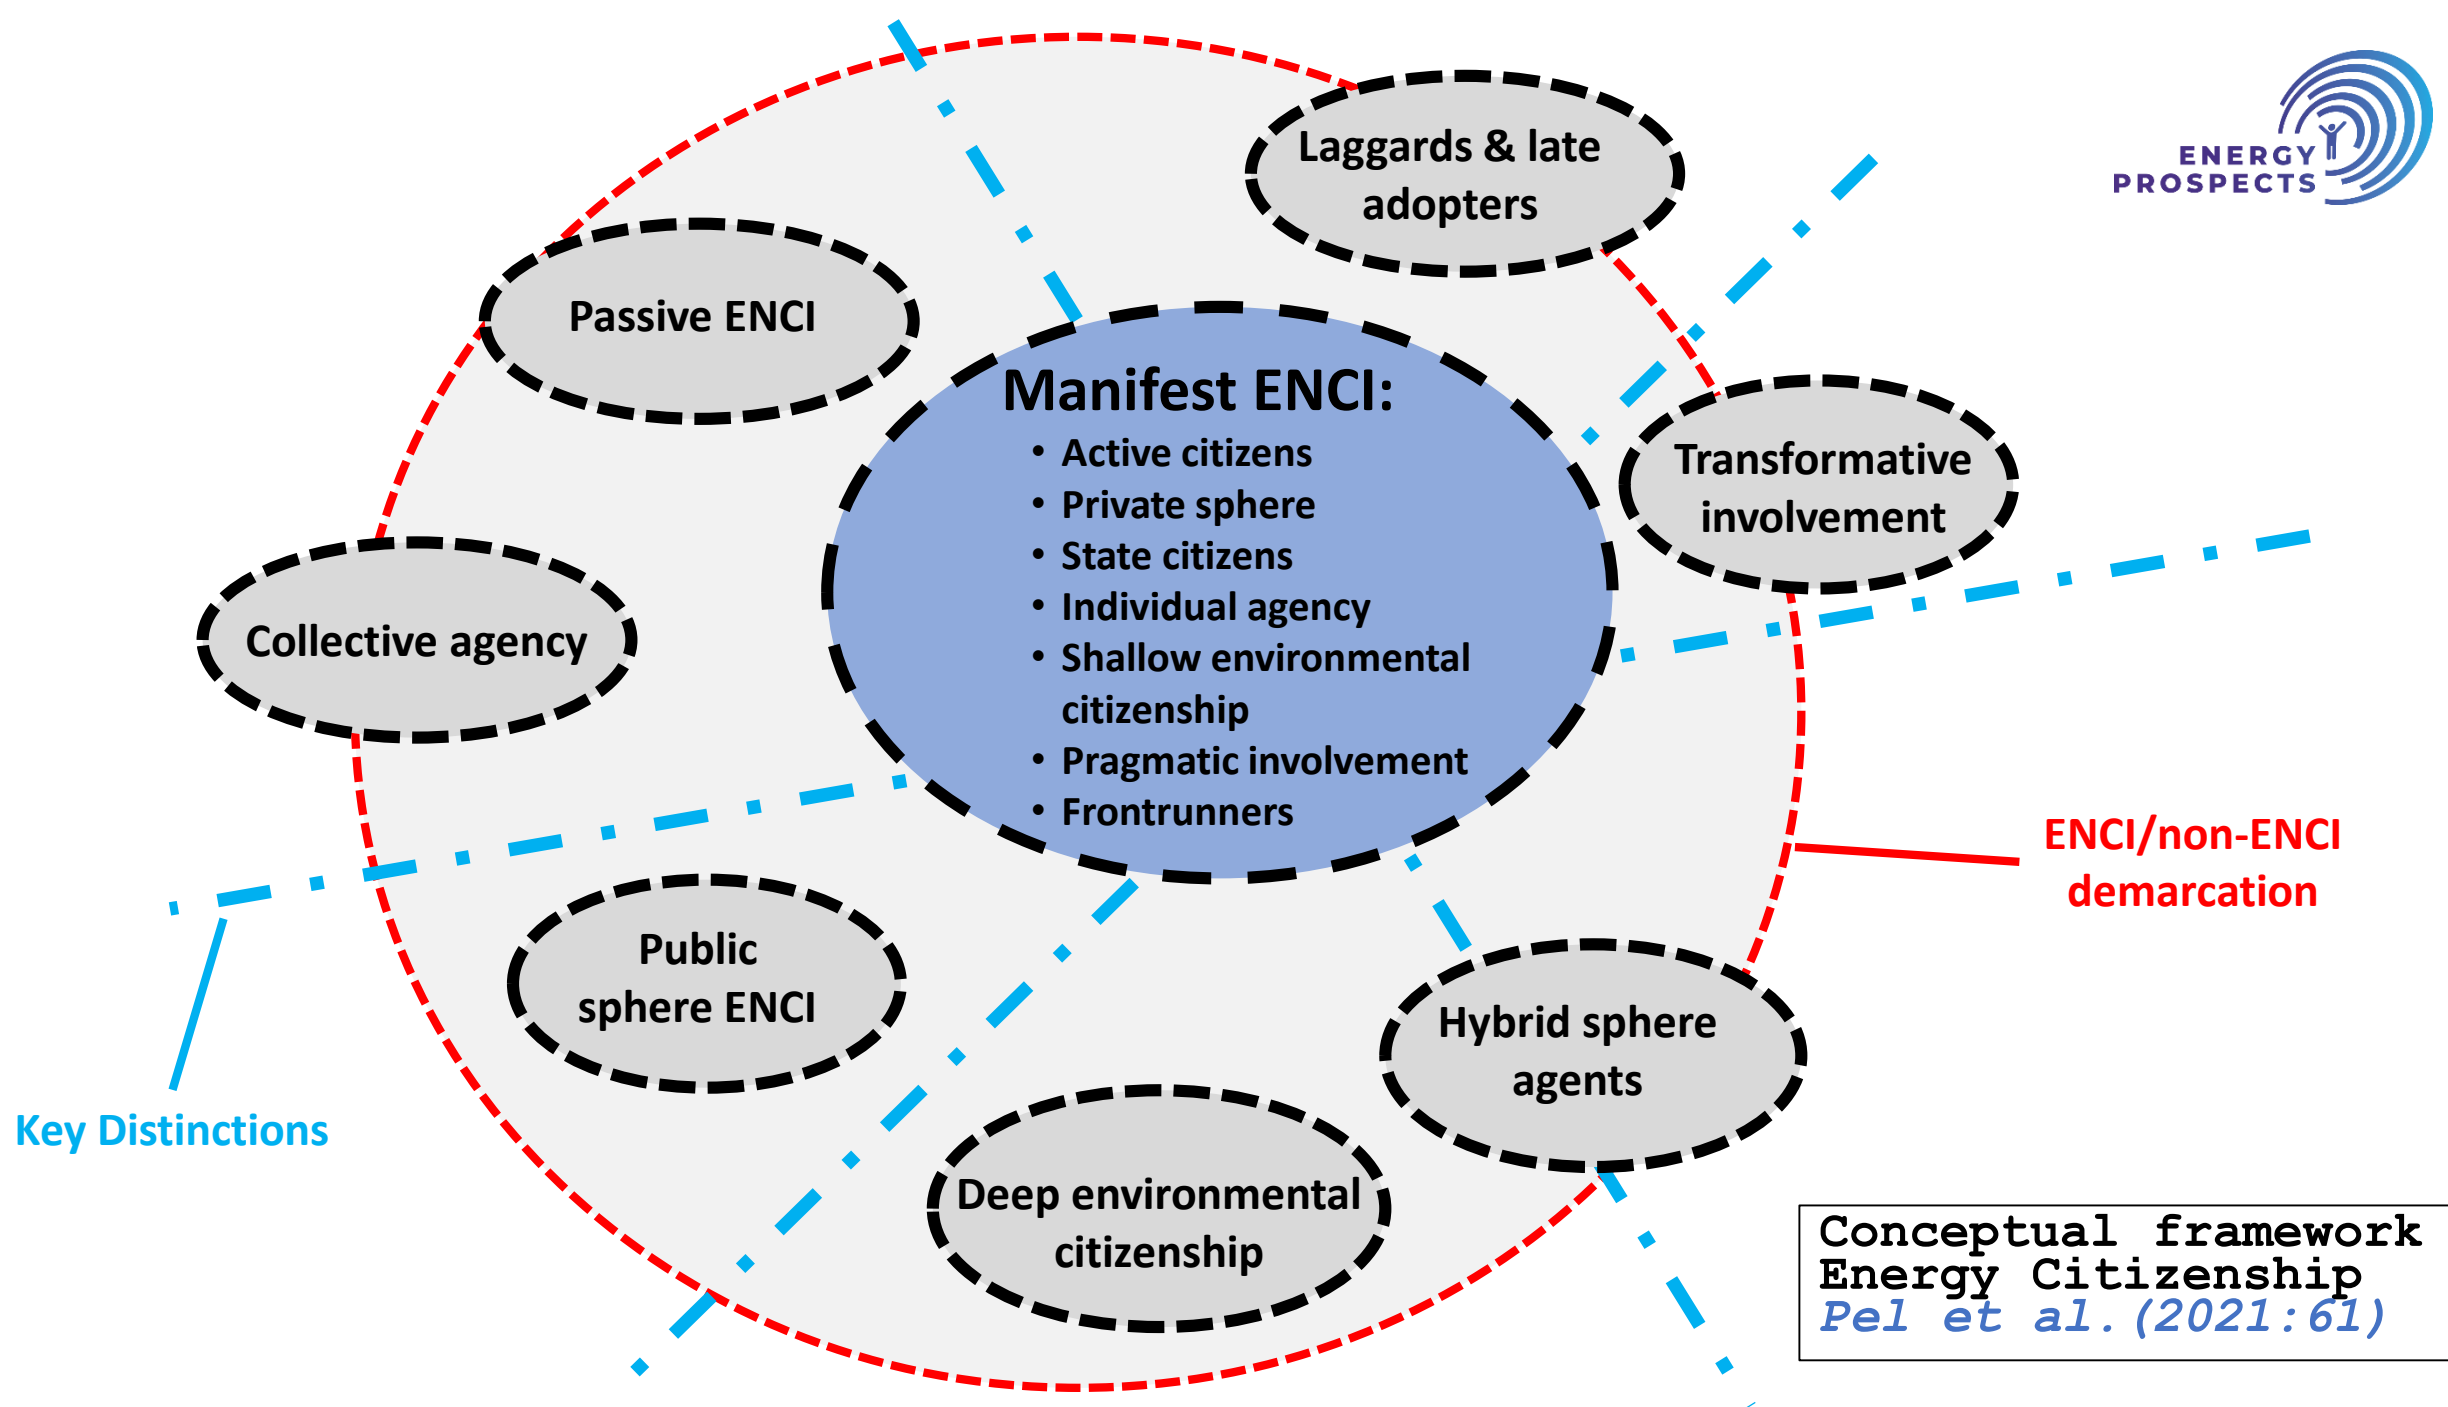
ENERGY PROSPECTS

Laggards & late adopters

Passive ENCI

Manifest ENCI:
• Active citizens
• Private sphere
• State citizens
• Individual agency
• Shallow environmental citizenship
• Pragmatic involvement
• Frontrunners

Transformative involvement

Collective agency

ENCI/non-ENCI demarcation

Public sphere ENCI

Hybrid sphere agents

Key Distinctions

Deep environmental citizenship

Conceptual framework Energy Citizenship
Pel et al.(2021:61)